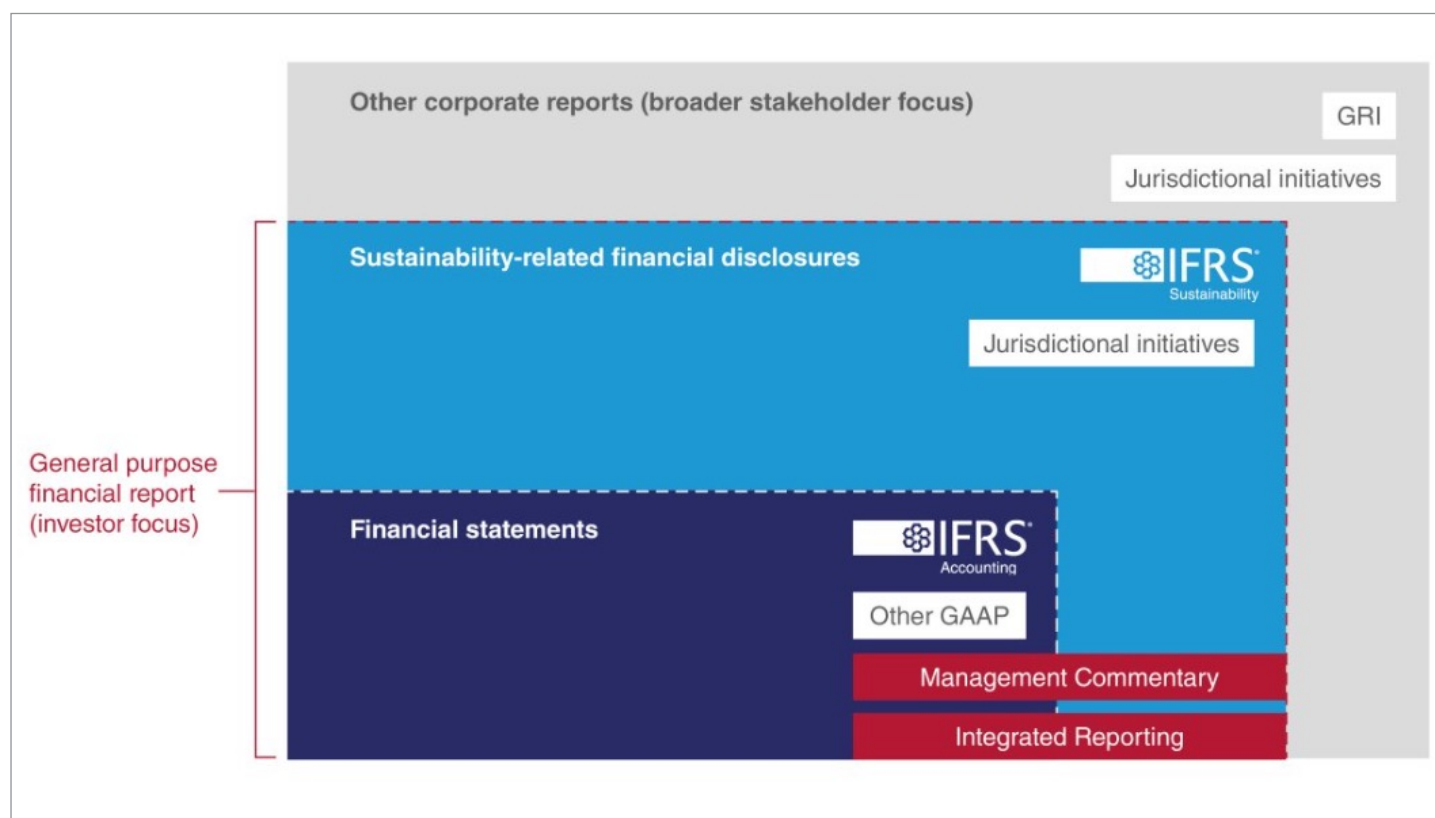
Other corporate reports (broader stakeholder focus)

GRI

Jurisdictional initiatives

Sustainability-related financial disclosures

IFRS Sustainability

Jurisdictional initiatives

General purpose financial report (investor focus)

Financial statements

IFRS Accounting

Other GAAP

Management Commentary

Integrated Reporting